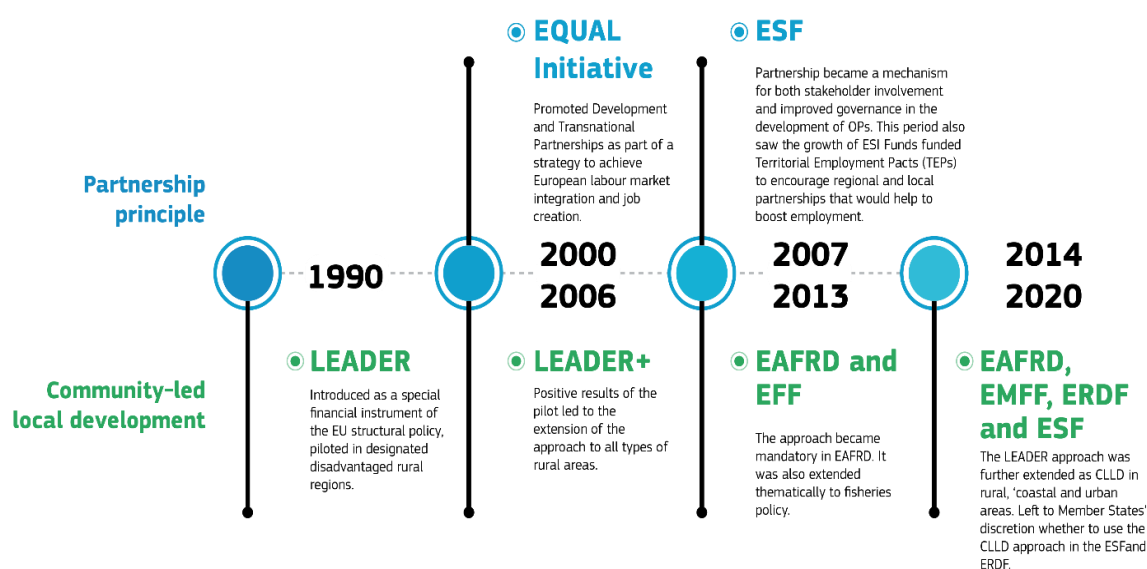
Partnership principle

Community-led local development

1990

LEADER

Introduced as a special financial instrument of the EU structural policy, piloted in designated disadvantaged rural regions.

EQUAL Initiative

Promoted Development and Transnational Partnerships as part of a strategy to achieve European labour market integration and job creation.

2000 2006

LEADER+

Positive results of the pilot led to the extension of the approach to all types of rural areas.

ESF

Partnership became a mechanism for both stakeholder involvement and improved governance in the development of OPs. This period also saw the growth of ESI Funds funded Territorial Employment Pacts (TEPs) to encourage regional and local partnerships that would help to boost employment.

2007 2013

EAFRD and EFF

The approach became mandatory in EAFRD. It was also extended thematically to fisheries policy.

2014 2020

EAFRD, EMFF, ERDF and ESF

The LEADER approach was further extended as CLLD in rural, 'coastal and urban areas. Left to Member States' discretion whether to use the CLLD approach in the ESFand ERDF.